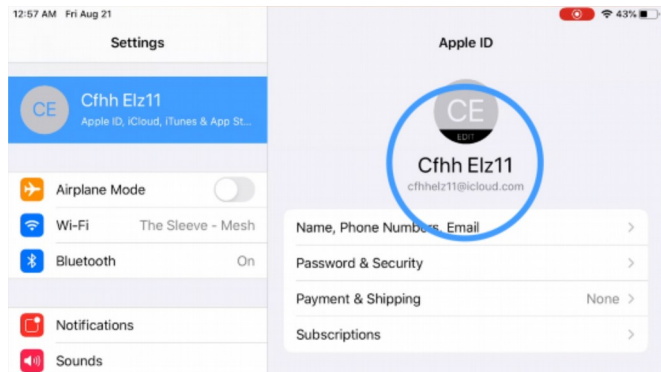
12:57 AM Fri Aug 21

43%

Settings

CE

Cfhh Elz11

Apple ID, iCloud, iTunes & App St...

Airplane Mode

Wi-Fi The Sleeve - Mesh

Bluetooth On

Notifications

Sounds

Apple ID

CE

EDIT

Cfhh Elz11

cfhhelz11@icloud.com

Name, Phone Numbers, Email

Password & Security

Payment & Shipping None

Subscriptions